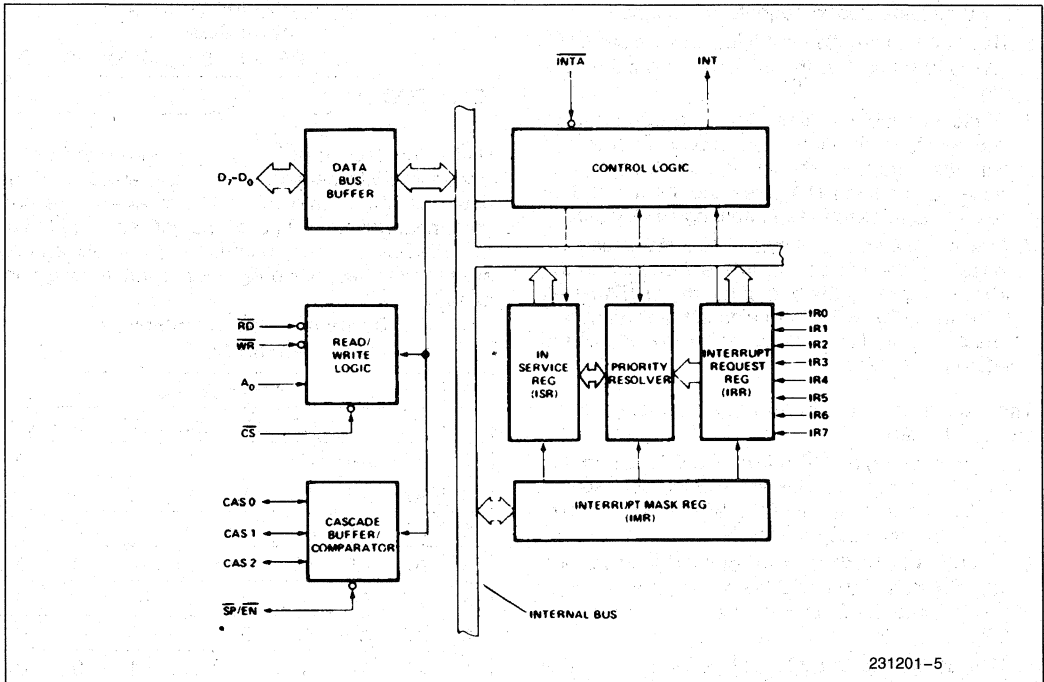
$\overline{INTA}$

INT

$D_7$-$D_0$

DATA BUS BUFFER

CONTROL LOGIC

$\overline{RD}$

$\overline{WR}$

$A_0$

READ/ WRITE LOGIC

$\overline{CS}$

IN SERVICE REG (ISR)

PRIORITY RESOLVER

INTERRUPT REQUEST REG (IRR)

IR0

IR1

IR2

IR3

IR4

IR5

IR6

IR7

CAS 0

CAS 1

CAS 2

CASCADE BUFFER/ COMPARATOR

INTERRUPT MASK REG (IMR)

$\overline{SP}/\overline{EN}$

INTERNAL BUS

231201–5